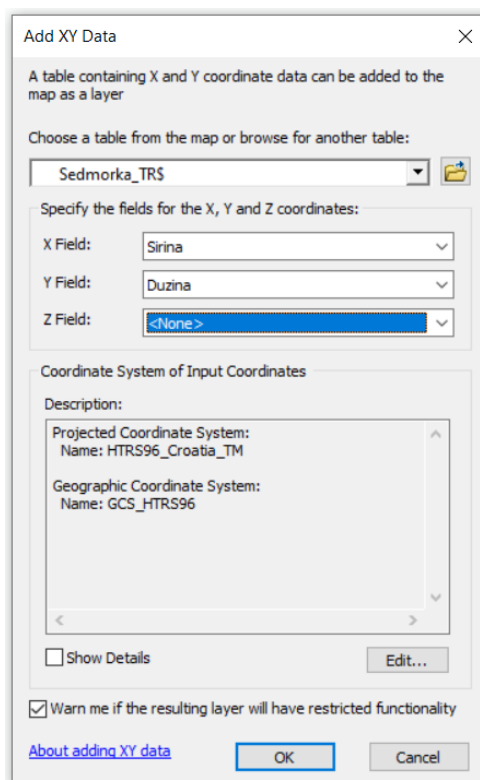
Add XY Data

A table containing X and Y coordinate data can be added to the map as a layer

Choose a table from the map or browse for another table:

Sedmorka_TR$

Specify the fields for the X, Y and Z coordinates:

X Field: Sirina

Y Field: Duzina

Z Field: <None>

Coordinate System of Input Coordinates

Description:

Projected Coordinate System:
Name: HTRS96_Croatia_TM

Geographic Coordinate System:
Name: GCS_HTRS96

Show Details

Edit...

Warn me if the resulting layer will have restricted functionality

About adding XY data

OK

Cancel